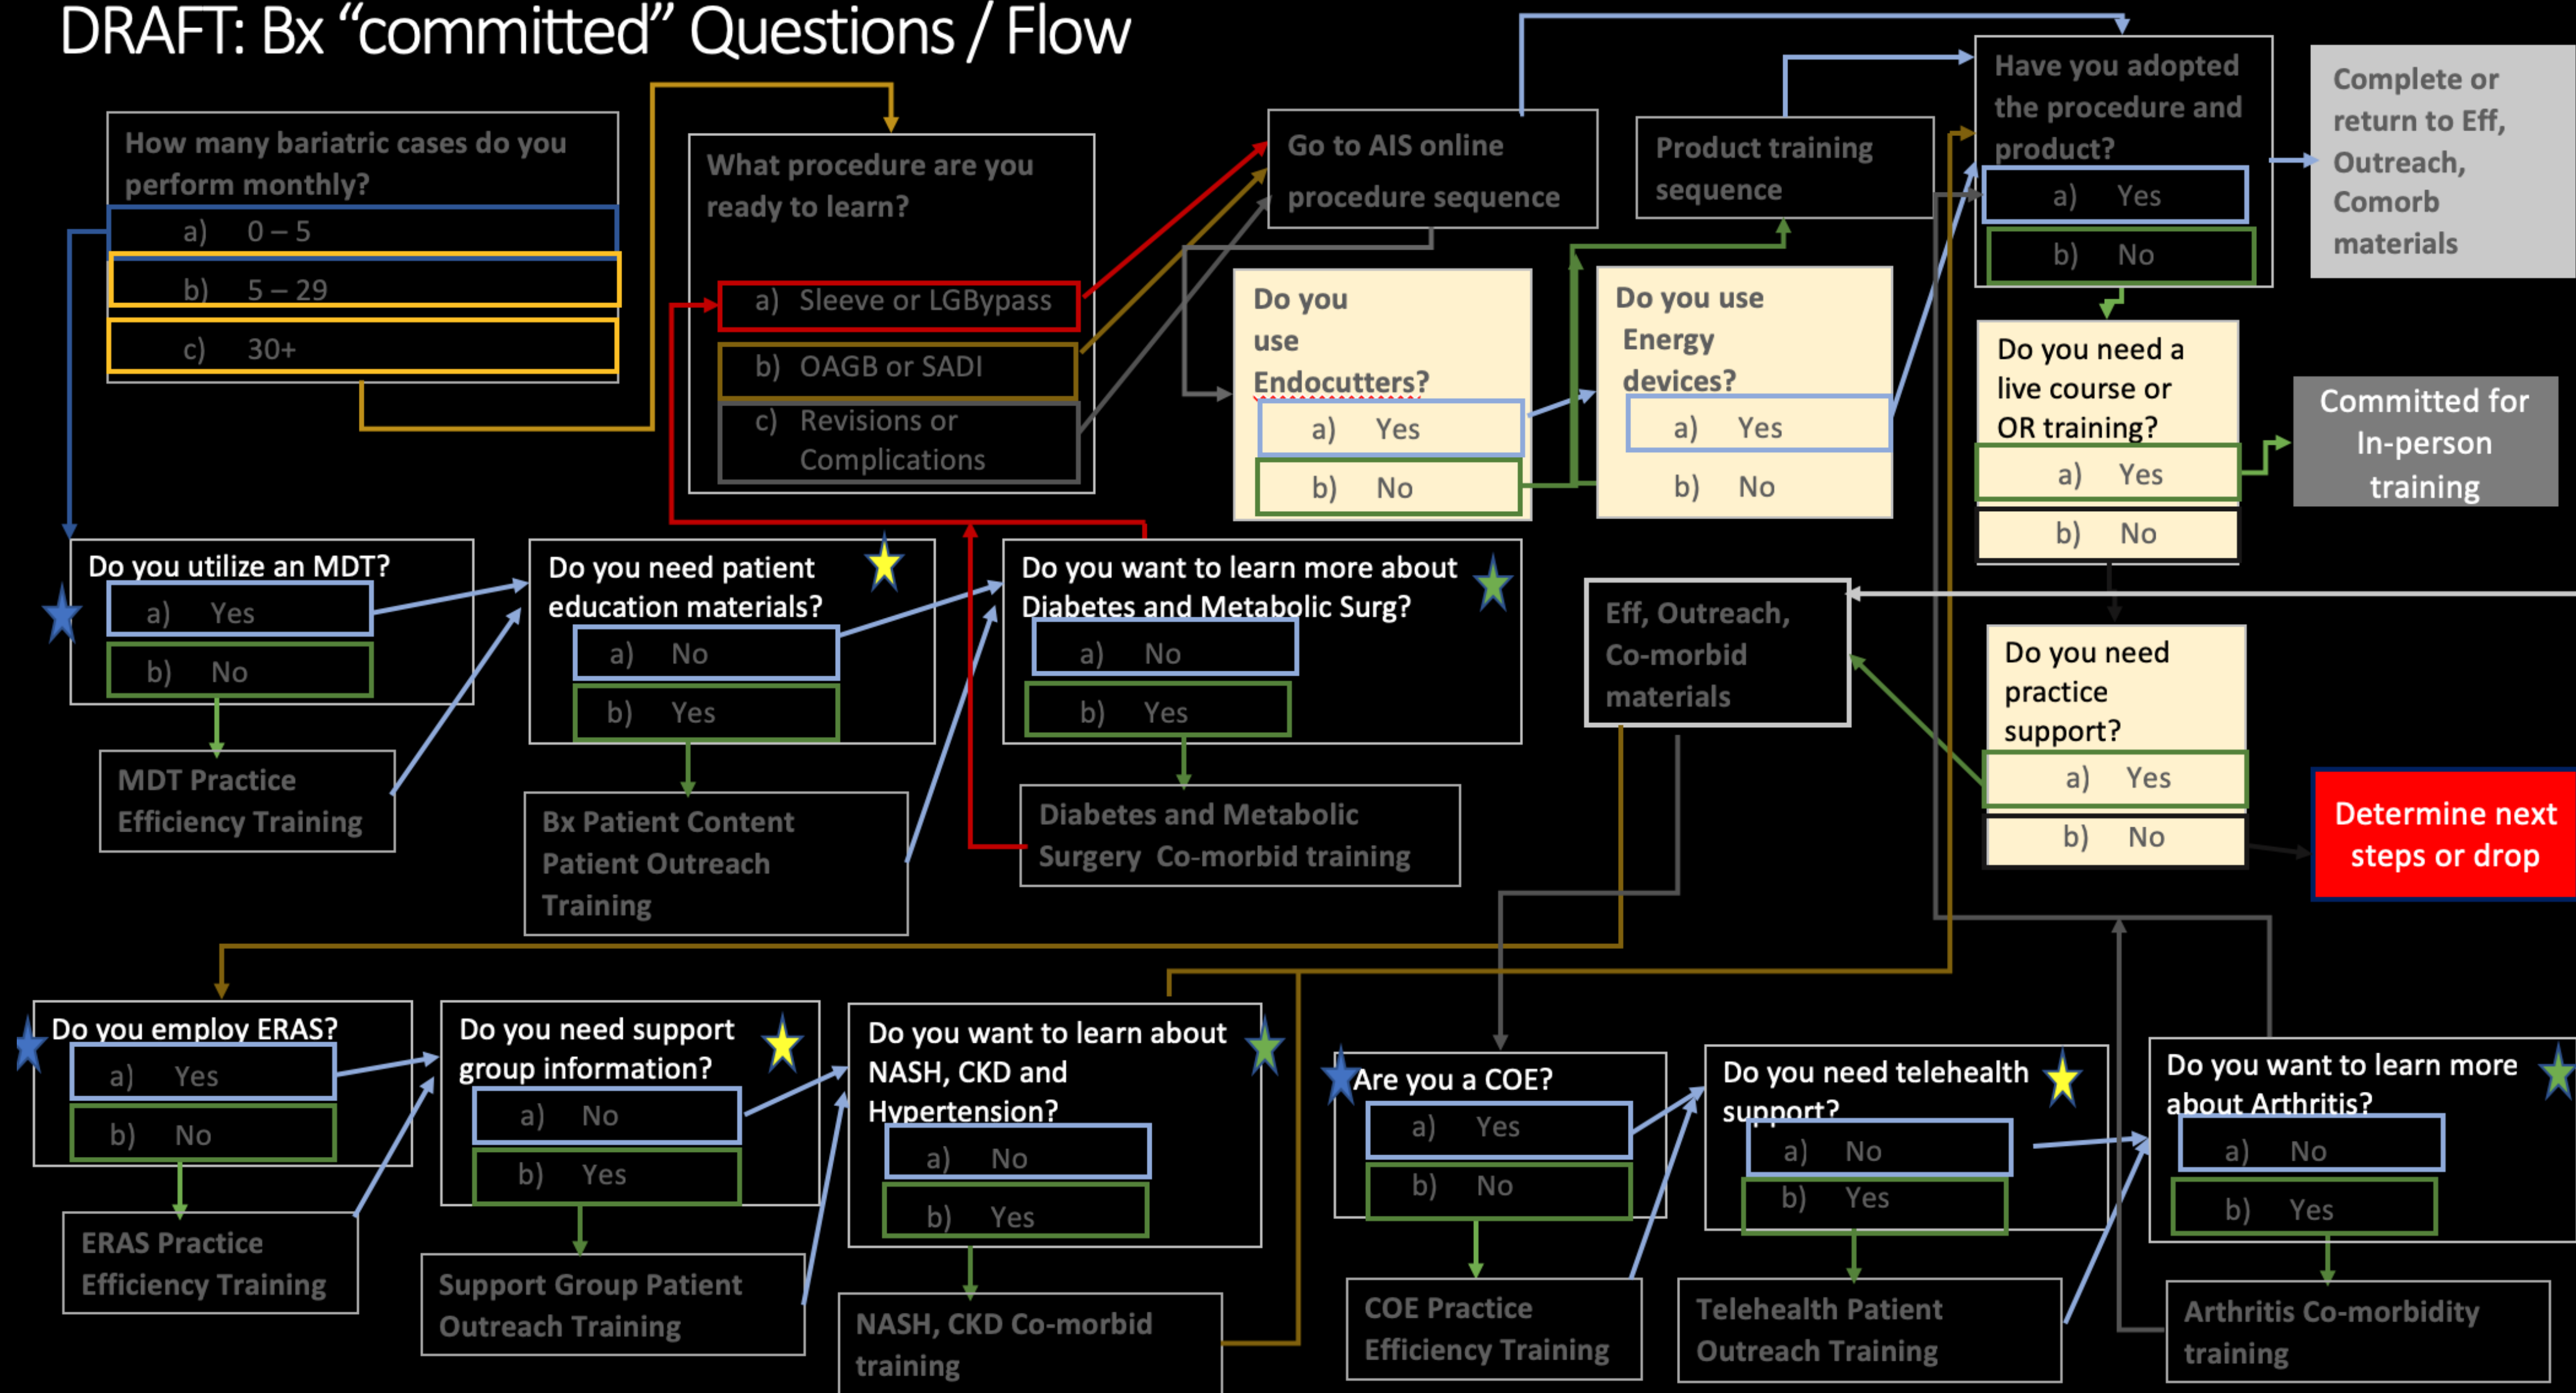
DRAFT: Bx "committed" Questions / Flow

How many bariatric cases do you perform monthly?
a) 0 – 5
b) 5 – 29
c) 30+

What procedure are you ready to learn?
a) Sleeve or LGBypass
b) OAGB or SADI
c) Revisions or Complications

Go to AIS online procedure sequence

Product training sequence

Have you adopted the procedure and product?
a) Yes
b) No

Complete or return to Eff, Outreach, Comorb materials

Do you use Endocutters?
a) Yes
b) No

Do you use Energy devices?
a) Yes
b) No

Do you need a live course or OR training?
a) Yes
b) No

Committed for In-person training

Do you utilize an MDT?
a) Yes
b) No

MDT Practice Efficiency Training

Do you need patient education materials?
a) No
b) Yes

Bx Patient Content Patient Outreach Training

Do you want to learn more about Diabetes and Metabolic Surg?
a) No
b) Yes

Diabetes and Metabolic Surgery Co-morbid training

Eff, Outreach, Co-morbid materials

Do you need practice support?
a) Yes
b) No

Determine next steps or drop

Do you employ ERAS?
a) Yes
b) No

ERAS Practice Efficiency Training

Do you need support group information?
a) No
b) Yes

Support Group Patient Outreach Training

Do you want to learn about NASH, CKD and Hypertension?
a) No
b) Yes

NASH, CKD Co-morbid training

Are you a COE?
a) Yes
b) No

COE Practice Efficiency Training

Do you need telehealth support?
a) No
b) Yes

Telehealth Patient Outreach Training

Do you want to learn more about Arthritis?
a) No
b) Yes

Arthritis Co-morbidity training